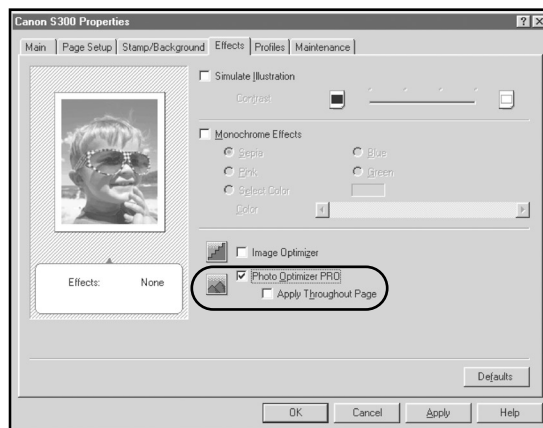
Canon S300 Properties

?
X

Main
Page Setup
Stamp/Background
Effects
Profiles
Maintenance

Simulate Illustration

Contrast

Monochrome Effects

Sepia
Blue
Pink
Green
Select Color

Color

Effects:
None

Image Optimizer

Photo Optimizer PRO

Apply Throughout Page

Defaults

OK
Cancel
Apply
Help